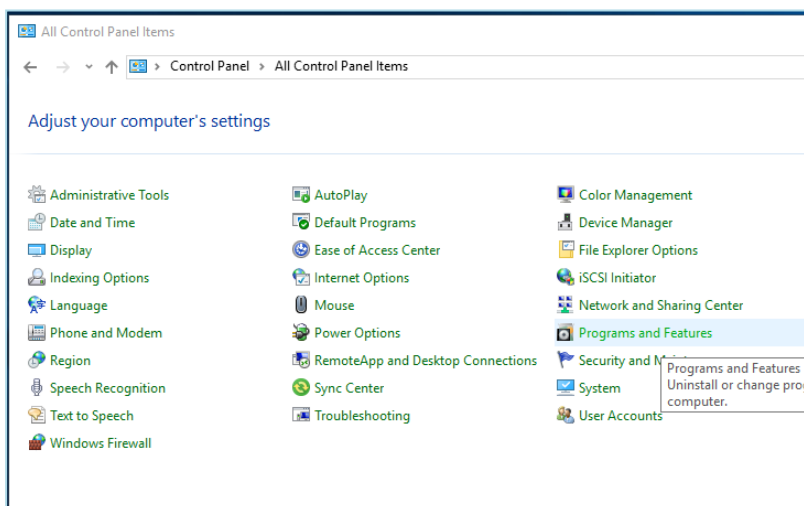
All Control Panel Items

Control Panel > All Control Panel Items

Adjust your computer's settings

Administrative Tools
Date and Time
Display
Indexing Options
Language
Phone and Modem
Region
Speech Recognition
Text to Speech
Windows Firewall

AutoPlay
Default Programs
Ease of Access Center
Internet Options
Mouse
Power Options
RemoteApp and Desktop Connections
Sync Center
Troubleshooting

Color Management
Device Manager
File Explorer Options
iSCSI Initiator
Network and Sharing Center
Programs and Features
Security and M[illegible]
System
User Accounts

Programs and Features
Uninstall or change pro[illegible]
computer.